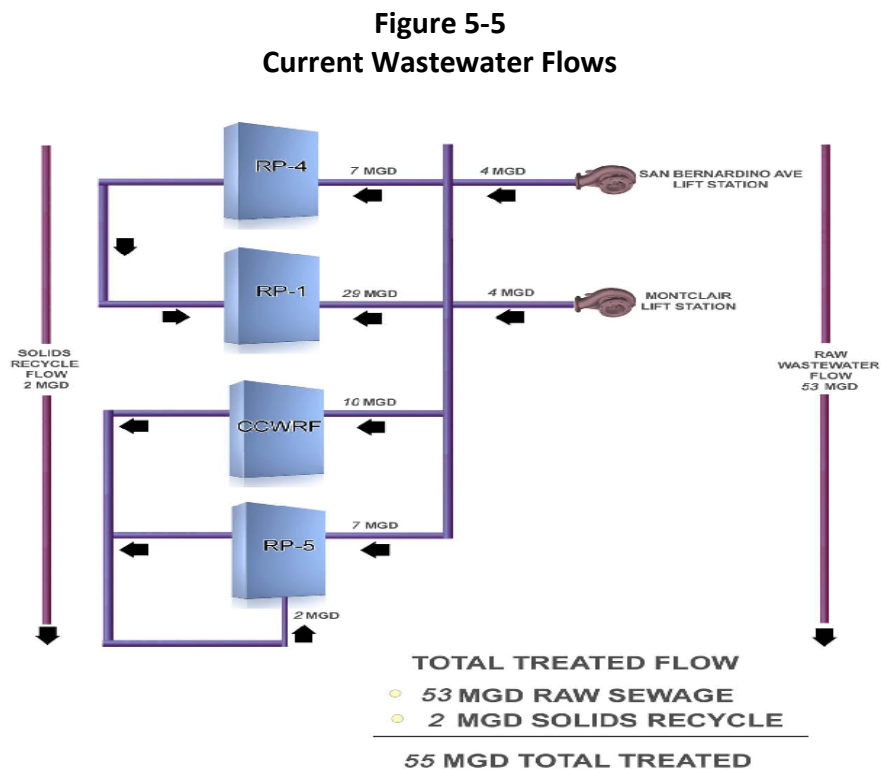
**Figure 5-5**
**Current Wastewater Flows**

SOLIDS RECYCLE FLOW 2 MGD

RP-4

7 MGD

4 MGD

SAN BERNARDINO AVE LIFT STATION

RP-1

29 MGD

4 MGD

MONTCLAIR LIFT STATION

RAW WASTEWATER FLOW 53 MGD

CCWRF

10 MGD

RP-5

7 MGD

2 MGD

TOTAL TREATED FLOW

53 MGD RAW SEWAGE

2 MGD SOLIDS RECYCLE

55 MGD TOTAL TREATED